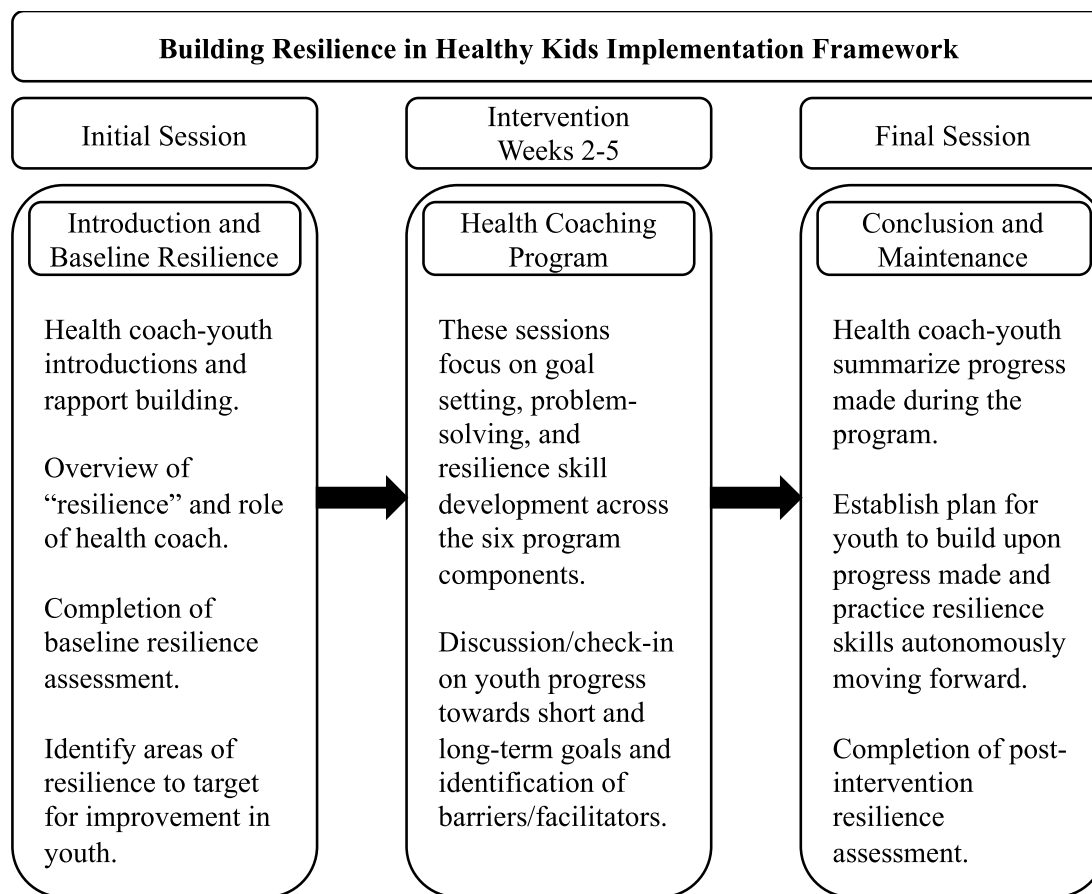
Building Resilience in Healthy Kids Implementation Framework

Initial Session

Introduction and Baseline Resilience

Health coach-youth introductions and rapport building.

Overview of "resilience" and role of health coach.

Completion of baseline resilience assessment.

Identify areas of resilience to target for improvement in youth.

Intervention Weeks 2-5

Health Coaching Program

These sessions focus on goal setting, problem-solving, and resilience skill development across the six program components.

Discussion/check-in on youth progress towards short and long-term goals and identification of barriers/facilitators.

Final Session

Conclusion and Maintenance

Health coach-youth summarize progress made during the program.

Establish plan for youth to build upon progress made and practice resilience skills autonomously moving forward.

Completion of post-intervention resilience assessment.